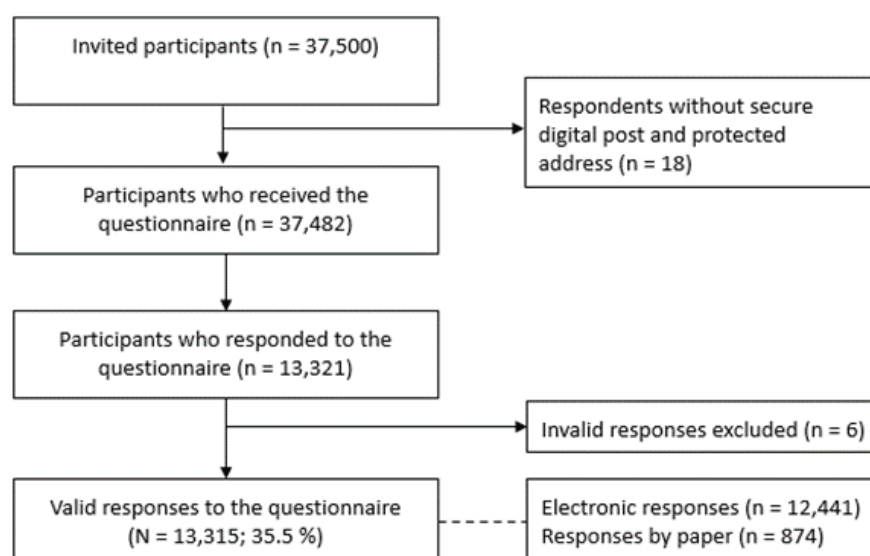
Invited participants (n = 37,500)

Respondents without secure digital post and protected address (n = 18)

Participants who received the questionnaire (n = 37,482)

Participants who responded to the questionnaire (n = 13,321)

Invalid responses excluded (n = 6)

Valid responses to the questionnaire (N = 13,315; 35.5 %)

Electronic responses (n = 12,441)
Responses by paper (n = 874)